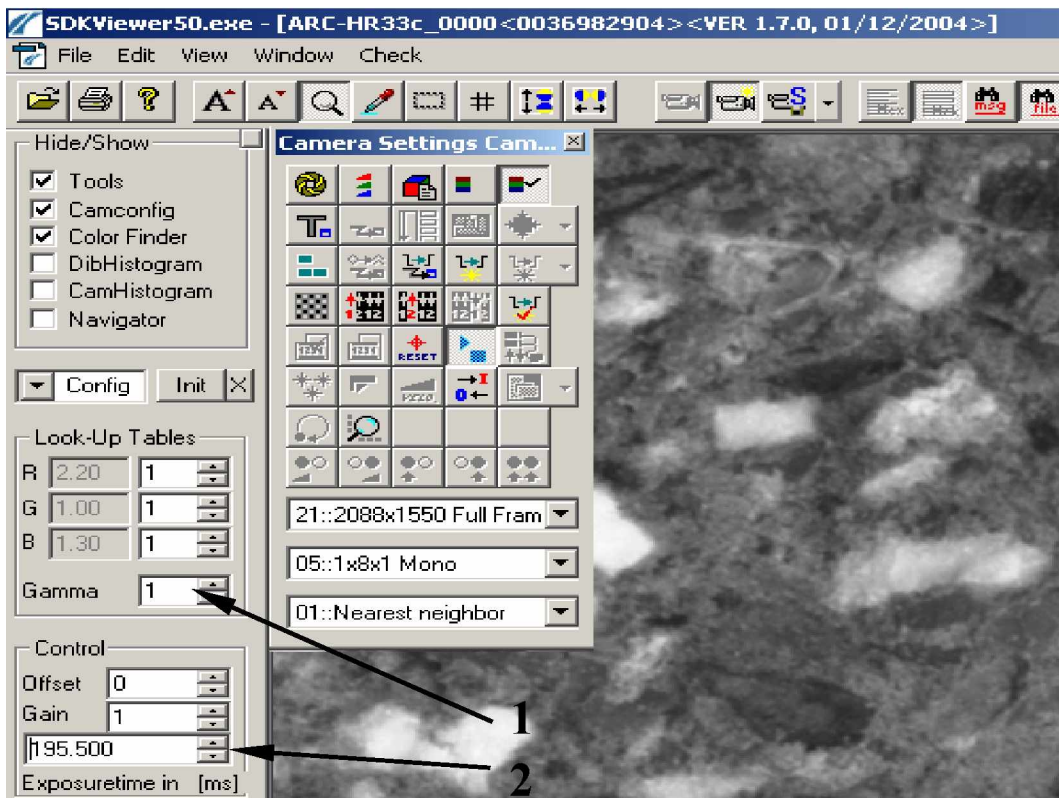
SDKViewer50.exe - [ARC-HR33c_0000<0036982904><VER 1.7.0, 01/12/2004>]

File Edit View Window Check

Hide/Show
Tools
Camconfig
Color Finder
DibHistogram
CamHistogram
Navigator

Config Init

Look-Up Tables
R 2.20 1
G 1.00 1
B 1.30 1
Gamma 1

Control
Offset 0
Gain 1
195.500
Exposuretime in [ms]

Camera Settings Cam...

RESET

21::2088x1550 Full Fram
05::1x8x1 Mono
01::Nearest neighbor

1
2